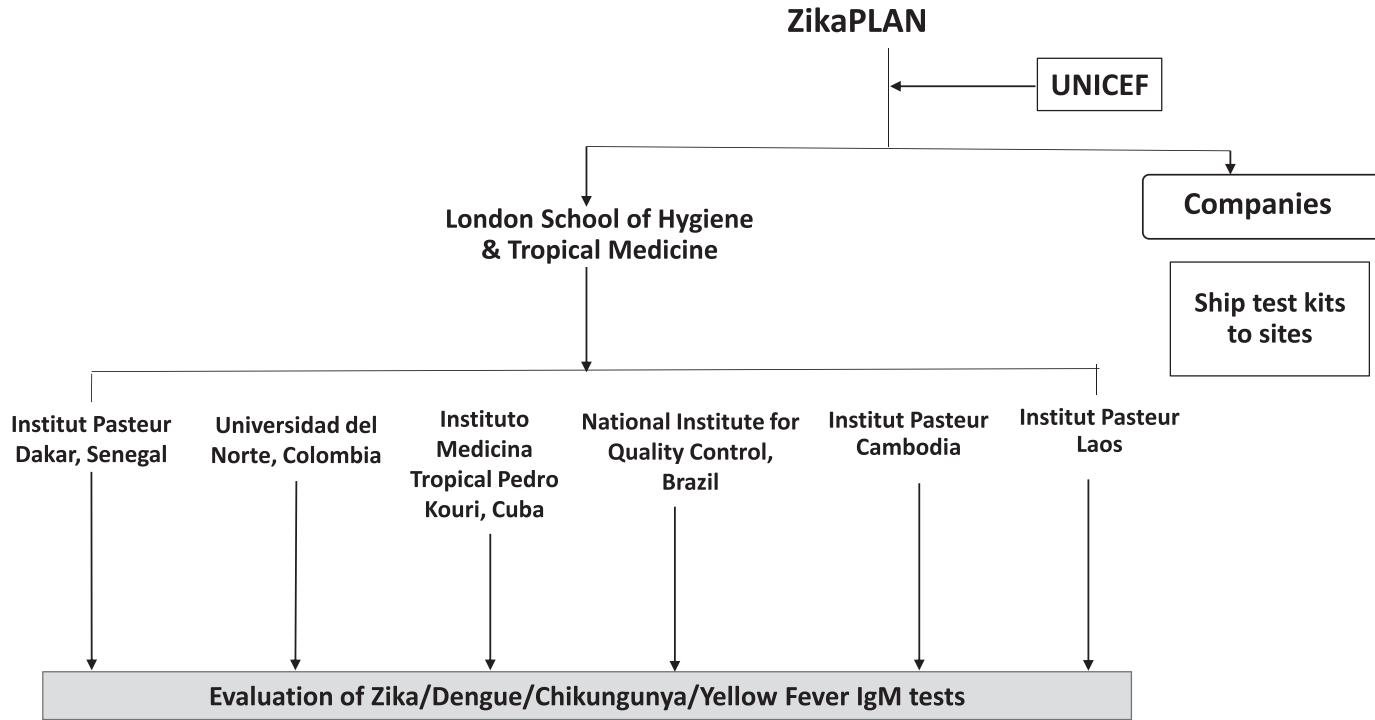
ZikaPLAN

UNICEF

London School of Hygiene & Tropical Medicine

Companies

Ship test kits to sites

Institut Pasteur Dakar, Senegal

Universidad del Norte, Colombia

Instituto Medicina Tropical Pedro Kouri, Cuba

National Institute for Quality Control, Brazil

Institut Pasteur Cambodia

Institut Pasteur Laos

Evaluation of Zika/Dengue/Chikungunya/Yellow Fever IgM tests